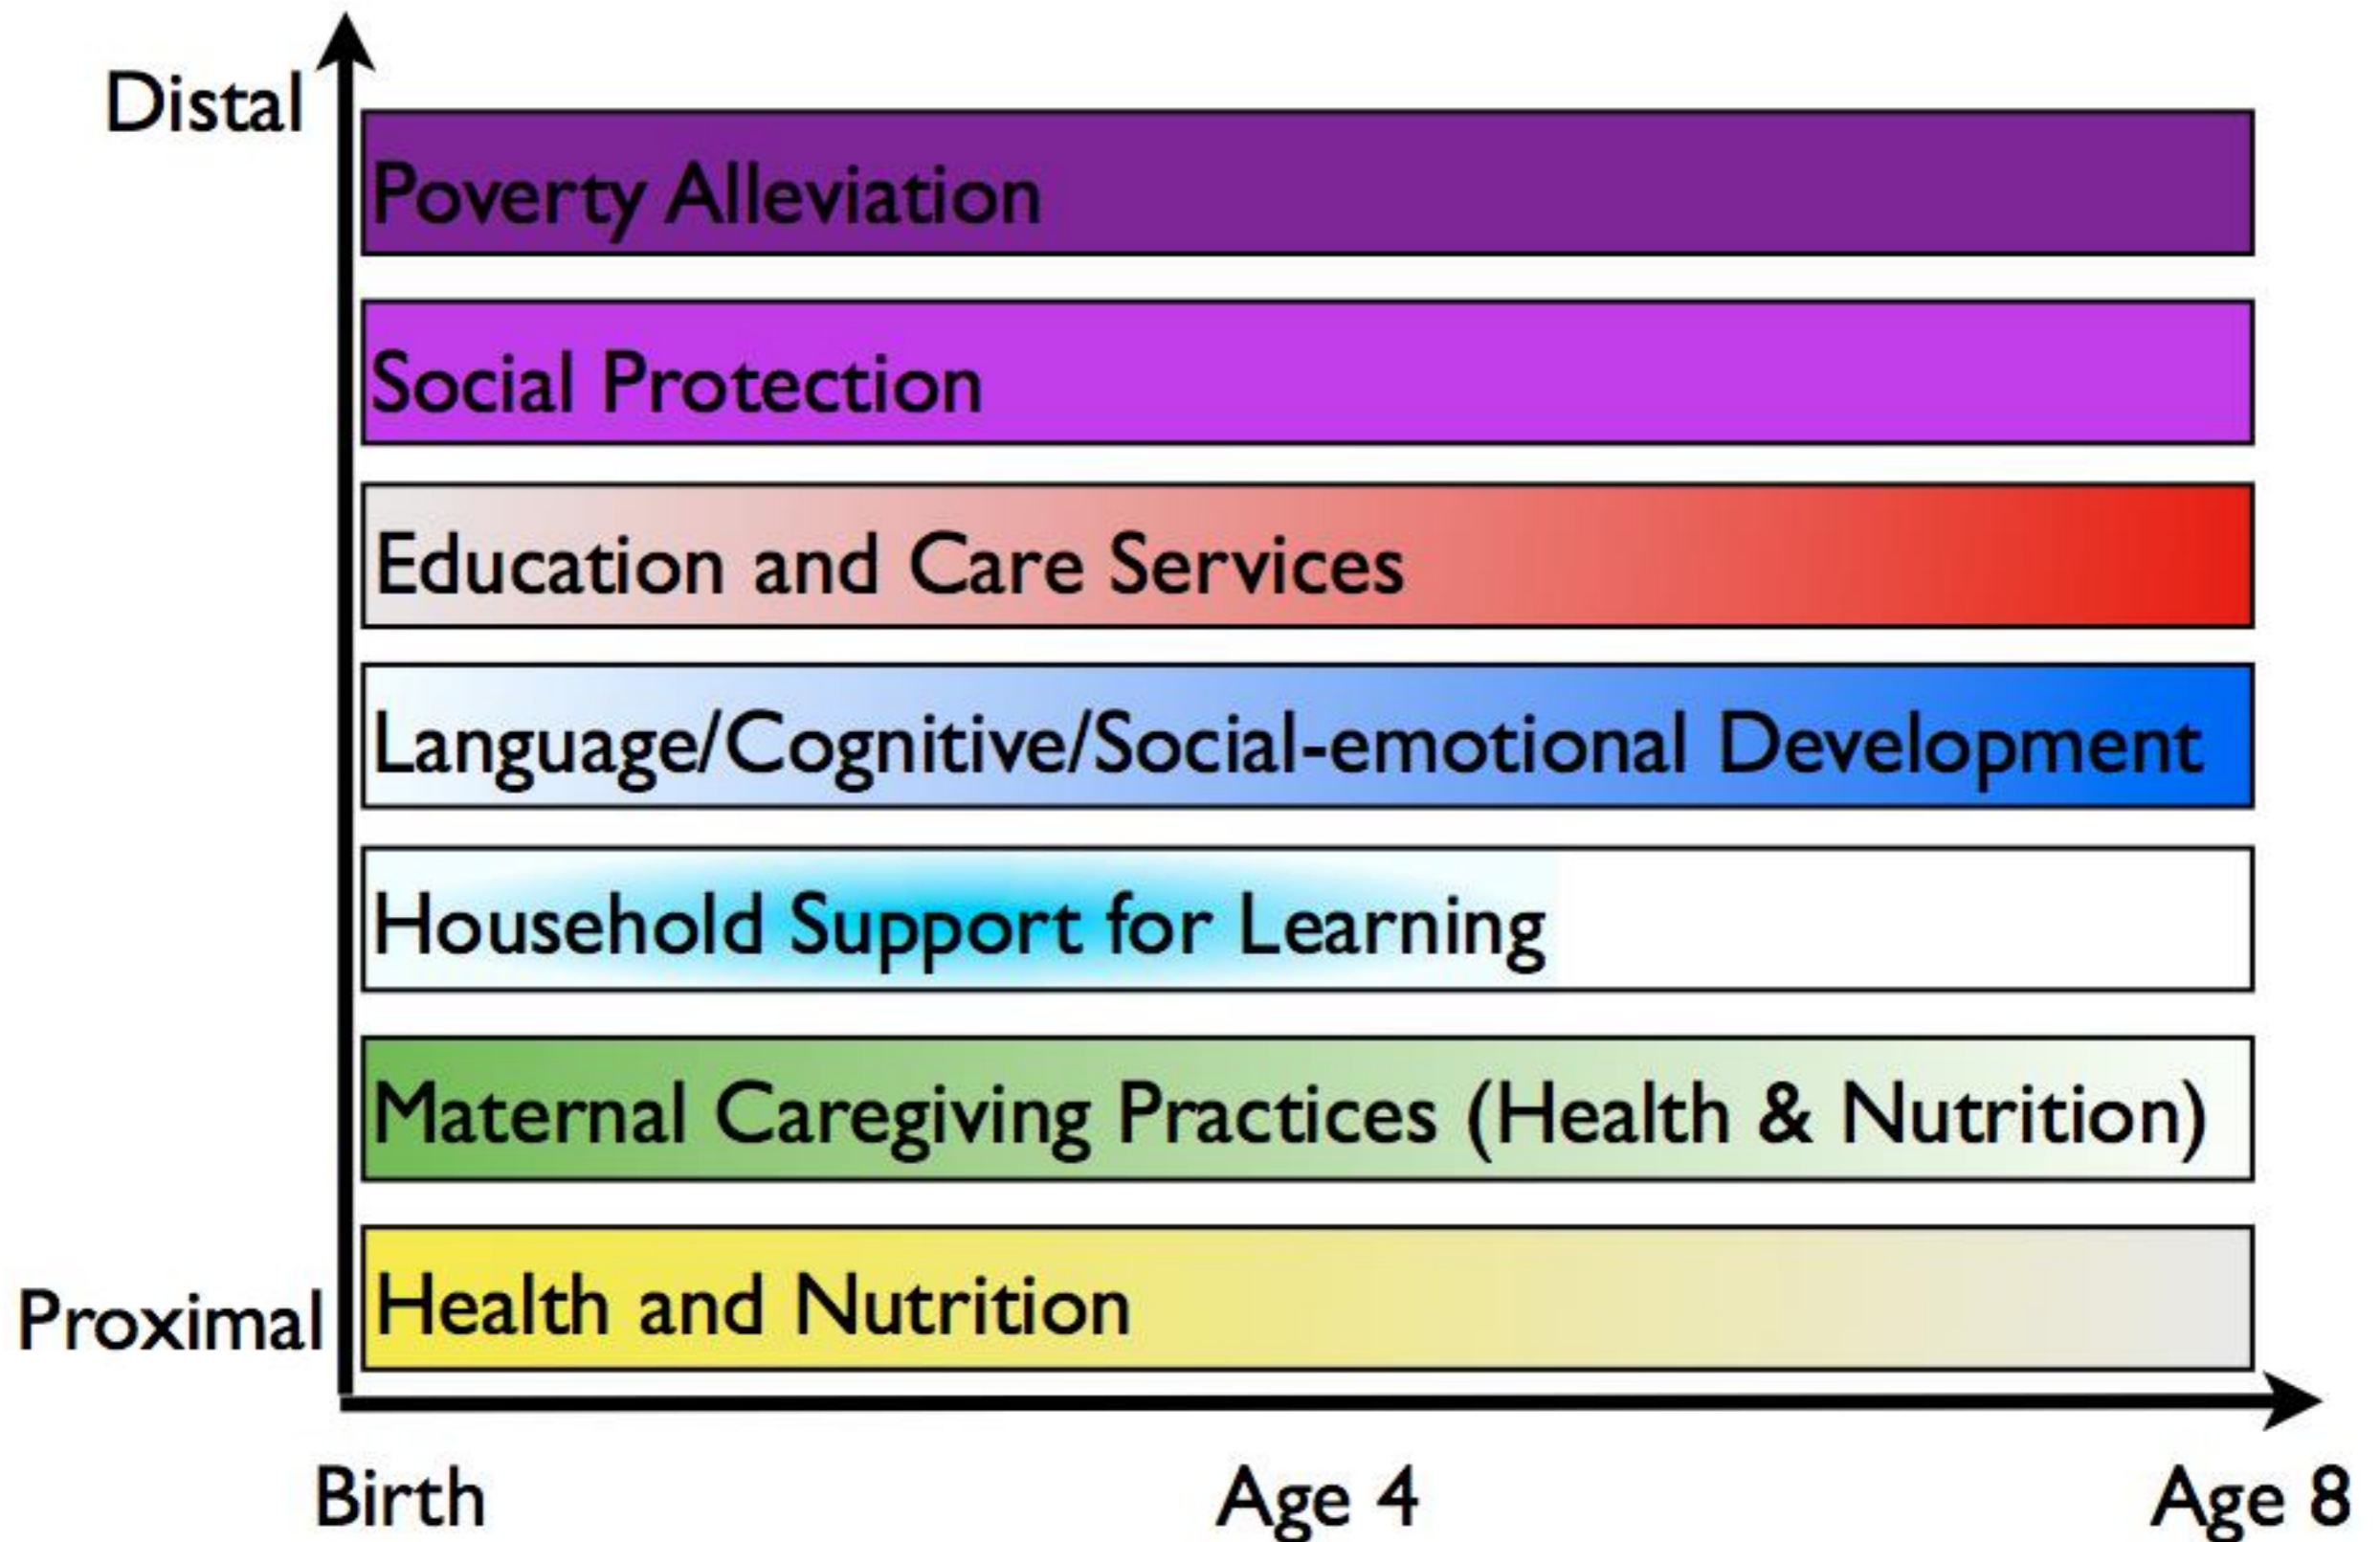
Distal

Poverty Alleviation

Social Protection

Education and Care Services

Language/Cognitive/Social-emotional Development

Household Support for Learning

Maternal Caregiving Practices (Health & Nutrition)

Health and Nutrition

Proximal

Birth

Age 4

Age 8